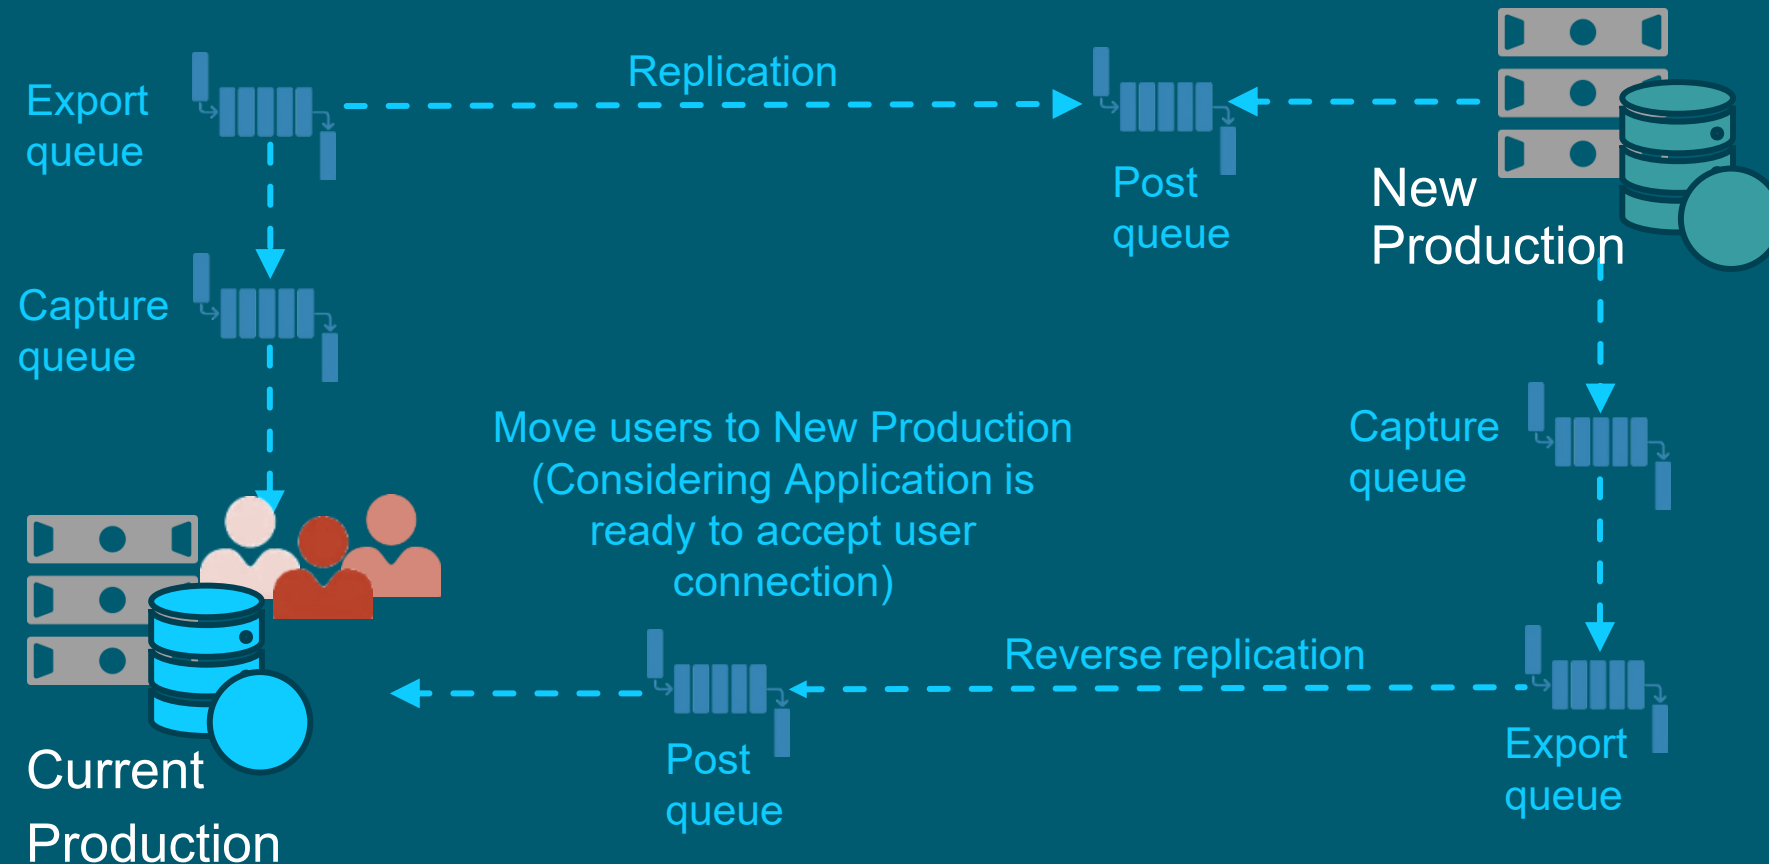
Export queue

Replication

Post queue

New Production

Capture queue

Move users to New Production (Considering Application is ready to accept user connection)

Capture queue

Reverse replication

Current Production

Post queue

Export queue